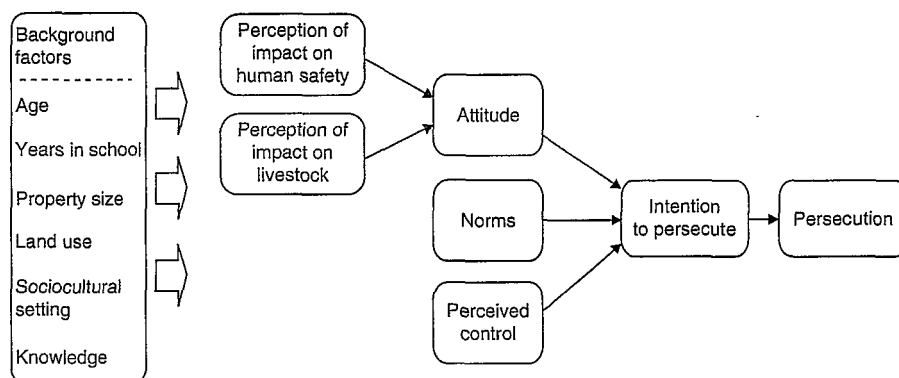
Background factors

Age

Years in school

Property size

Land use

Sociocultural setting

Knowledge

Perception of impact on human safety

Perception of impact on livestock

Attitude

Norms

Perceived control

Intention to persecute

Persecution